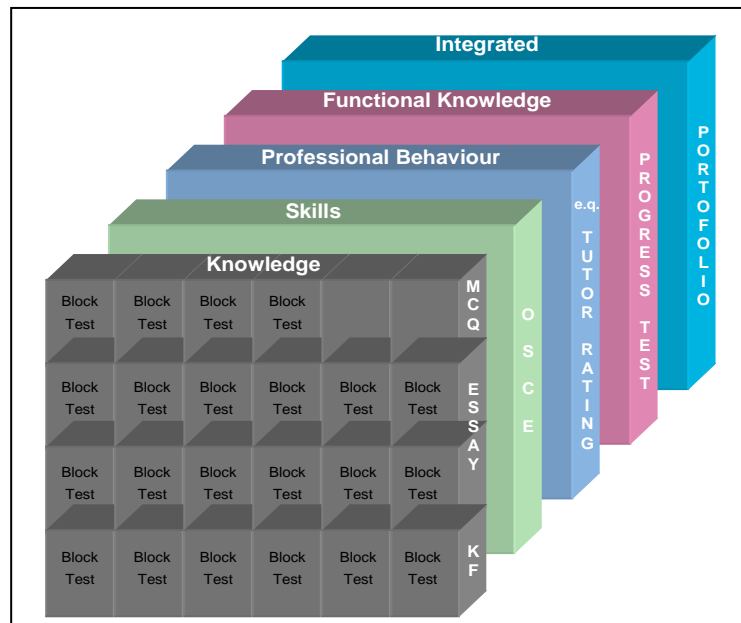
Integrated

Functional Knowledge

Professional Behaviour

Skills

Knowledge

| Block Test | Block Test | Block Test | Block Test | | |
|---|---|---|---|---|---|
| Block Test | Block Test | Block Test | Block Test | Block Test | Block Test |
| Block Test | Block Test | Block Test | Block Test | Block Test | Block Test |
| Block Test | Block Test | Block Test | Block Test | Block Test | Block Test |

MCQ

ESSAY

KF

OSCE

e.q. TUTOR RATING

PROGRESS TEST

PORTOFOLIO